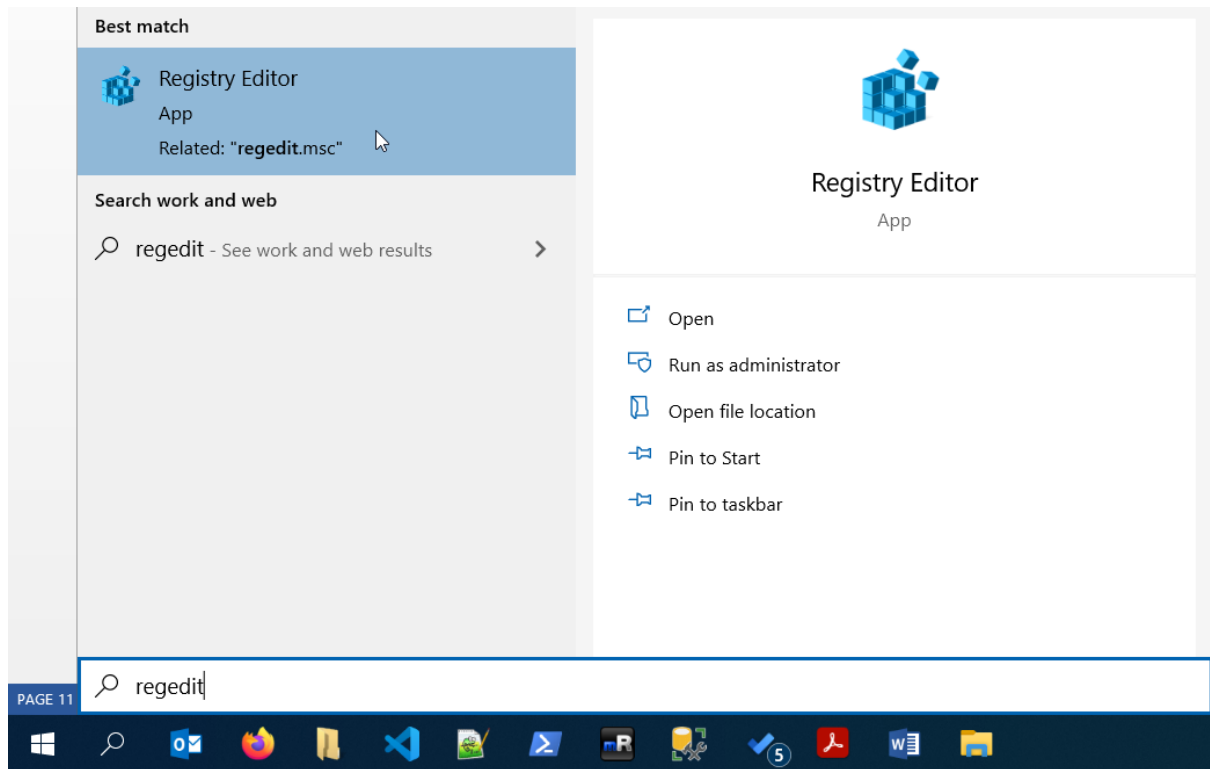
Best match

Registry Editor
App
Related: "regedit.msc"

Search work and web

regedit - See work and web results

Registry Editor
App

Open
Run as administrator
Open file location
Pin to Start
Pin to taskbar

PAGE 11

regedit

5